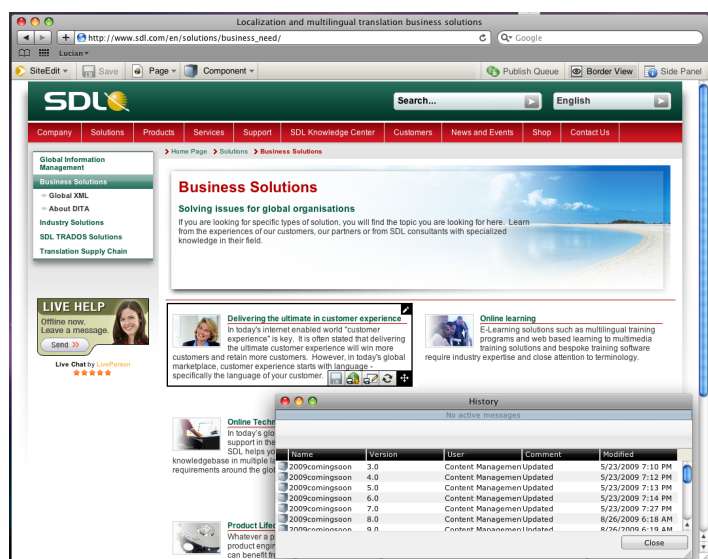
Localization and multilingual translation business solutions

http://www.sdl.com/en/solutions/business_need/

Google

Lucian

SiteEdit | Save | Page | Component | Publish Queue | Border View | Side Panel

SDL

Search...

English

Company | Solutions | Products | Services | Support | SDL Knowledge Center | Customers | News and Events | Shop | Contact Us

Global Information Management

Business Solutions

Global XML

About DITA

Industry Solutions

SDL TRADOS Solutions

Translation Supply Chain

Home Page > Solutions > Business Solutions

Business Solutions

Solving issues for global organisations

If you are looking for specific types of solution, you will find the topic you are looking for here. Learn from the experiences of our customers, our partners or from SDL consultants with specialized knowledge in their field.

LIVE HELP

Offline now. Leave a message.

Send

Live Chat by LivePerson

Delivering the ultimate in customer experience

In today's internet enabled world "customer experience" is key. It is often stated that delivering the ultimate customer experience will win more customers and retain more customers. However, in today's global marketplace, customer experience starts with language - specifically the language of your customer.

Online learning

E-Learning solutions such as multilingual training programs and web based learning to multimedia training solutions and bespoke training software require industry expertise and close attention to terminology.

Online Techn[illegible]

In today's glo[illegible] support in the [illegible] SDL helps yo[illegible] knowledgebase in multiple la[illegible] requirements around the glo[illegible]

Product Life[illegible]

Whatever a p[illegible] product engi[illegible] can benefit fr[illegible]

History

No active messages

| Name | Version | User | Comment | Modified |
|---|---|---|---|---|
| 2009comingsoon | 3.0 | Content Managemen | Updated | 5/23/2009 7:10 PM |
| 2009comingsoon | 4.0 | Content Managemen | Updated | 5/23/2009 7:12 PM |
| 2009comingsoon | 5.0 | Content Managemen | Updated | 5/23/2009 7:13 PM |
| 2009comingsoon | 6.0 | Content Managemen | Updated | 5/23/2009 7:14 PM |
| 2009comingsoon | 7.0 | Content Managemen | Updated | 5/23/2009 7:27 PM |
| 2009comingsoon | 8.0 | Content Managemen | Updated | 8/26/2009 6:18 AM |
| 2009comingsoon | 9.0 | Content Managemen | Updated | 8/26/2009 6:19 AM |

Close